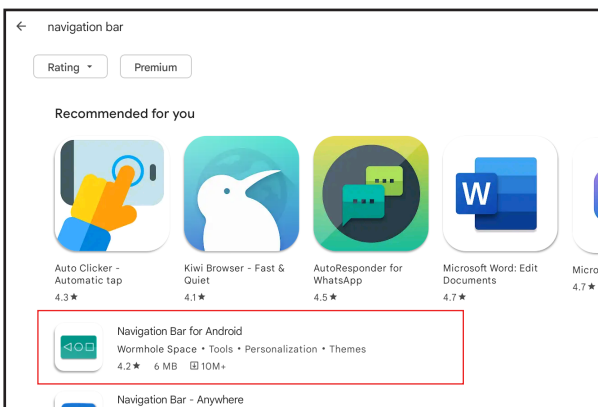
navigation bar

Rating

Premium

Recommended for you

Auto Clicker - Automatic tap
4.3 ★

Kiwi Browser - Fast & Quiet
4.1 ★

AutoResponder for WhatsApp
4.5 ★

W

Microsoft Word: Edit Documents
4.7 ★

Micro
4.7 ★

Navigation Bar for Android
Wormhole Space • Tools • Personalization • Themes
4.2 ★ 6 MB 10M+

Navigation Bar - Anywhere